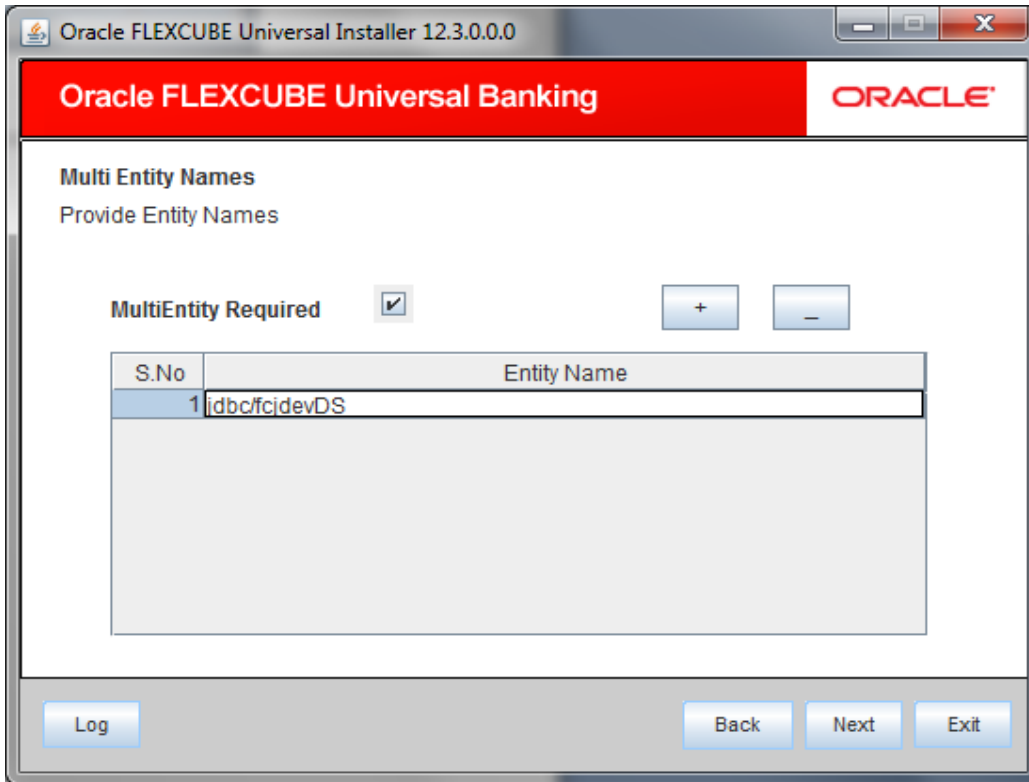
Oracle FLEXCUBE Universal Installer 12.3.0.0.0

Oracle FLEXCUBE Universal Banking

ORACLE

Multi Entity Names

Provide Entity Names

MultiEntity Required

+

_

| S.No | Entity Name |
|---|---|
| 1 | jdbc/fcjdevDS |

Log

Back

Next

Exit